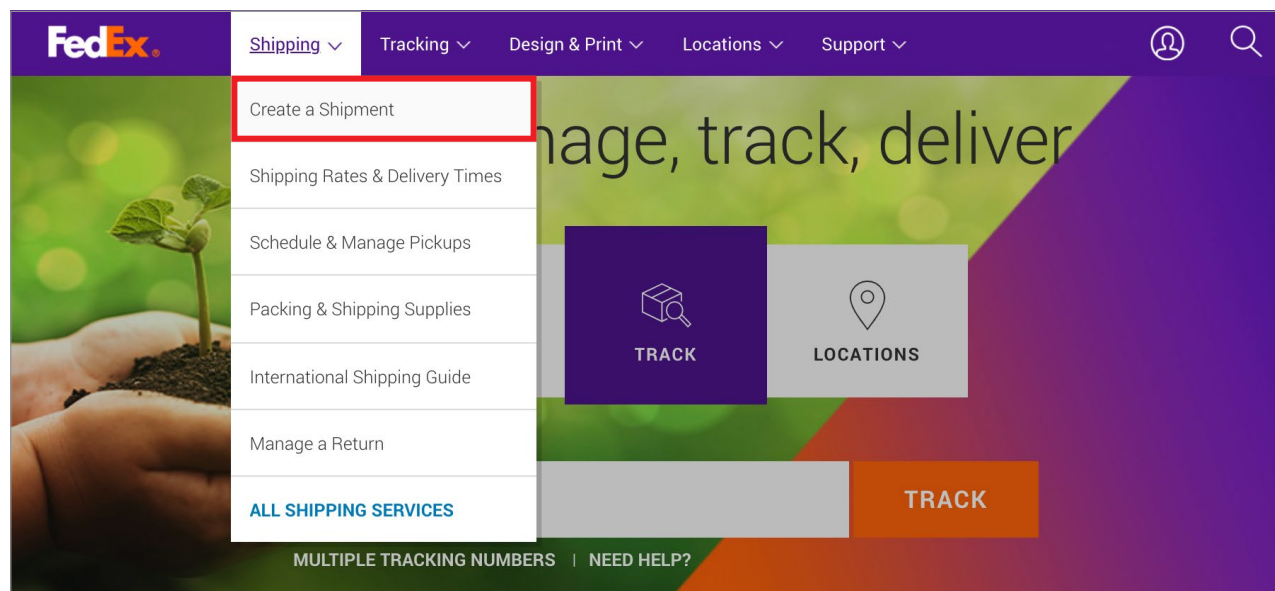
FedEx.

Shipping Tracking Design & Print Locations Support

Create a Shipment

Shipping Rates & Delivery Times

Schedule & Manage Pickups

Packing & Shipping Supplies

International Shipping Guide

Manage a Return

ALL SHIPPING SERVICES

nage, track, deliver

TRACK

LOCATIONS

TRACK

MULTIPLE TRACKING NUMBERS | NEED HELP?